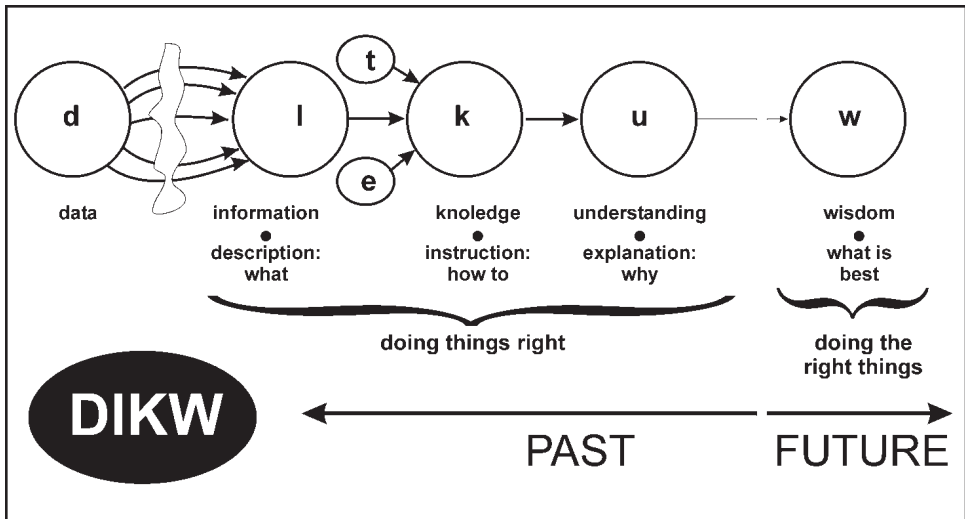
d

t

l

k

u

w

e

data

information
●
description:
what

knoledge
●
instruction:
how to

understanding
●
explanation:
why

wisdom
●
what is
best

doing things right

doing the
right things

DIKW

PAST

FUTURE